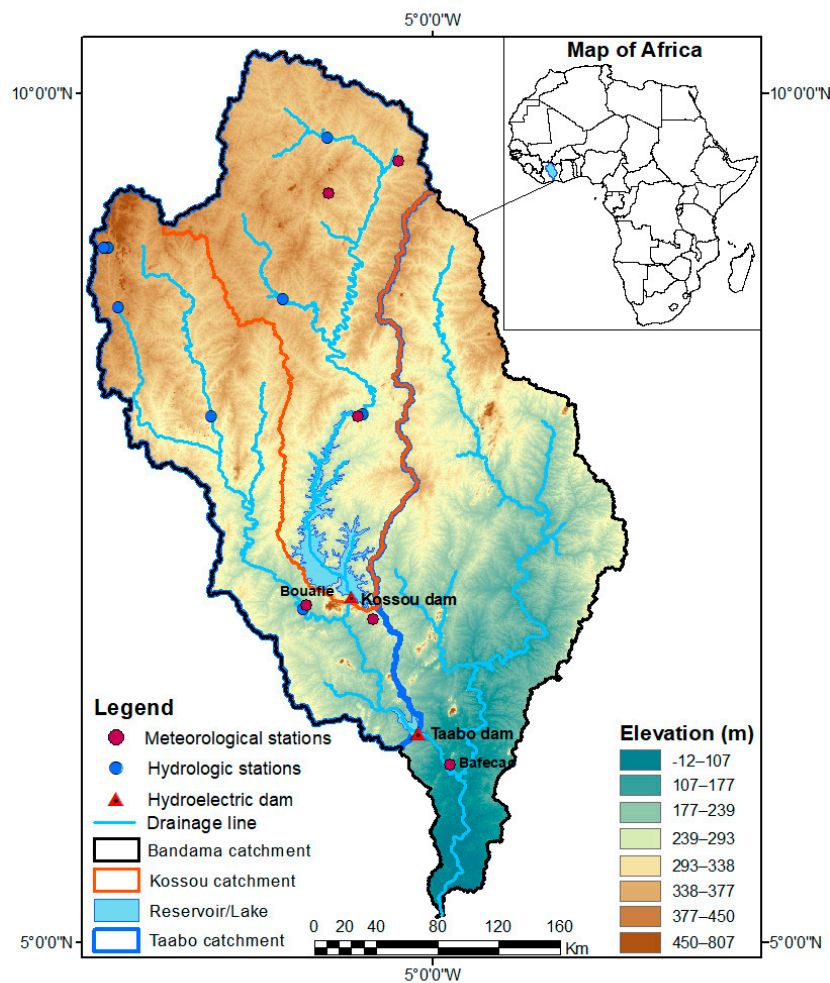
5°0'0"W

10°0'0"N

Map of Africa

10°0'0"N

Bouafle

Kossou dam

Taabo dam

Bafecao

Legend

Meteorological stations

Hydrologic stations

Hydroelectric dam

Drainage line

Bandama catchment

Kossou catchment

Reservoir/Lake

Taabo catchment

0 20 40 80 120 160 Km

Elevation (m)

-12–107

107–177

177–239

239–293

293–338

338–377

377–450

450–807

5°0'0"N

5°0'0"N

5°0'0"W